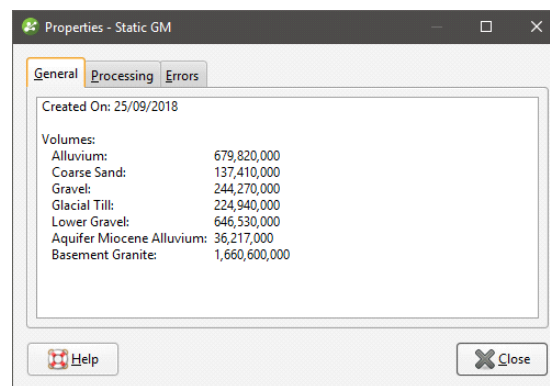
Properties - Static GM

General | Processing | Errors

Created On: 25/09/2018

Volumes:
Alluvium: 679,820,000
Coarse Sand: 137,410,000
Gravel: 244,270,000
Glacial Till: 224,940,000
Lower Gravel: 646,530,000
Aquifer Miocene Alluvium: 36,217,000
Basement Granite: 1,660,600,000

Help

Close